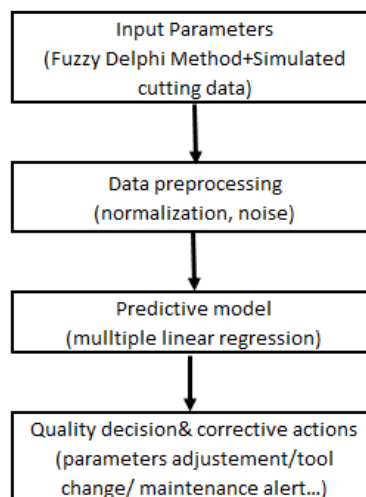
Input Parameters
(Fuzzy Delphi Method+Simulated cutting data)

Data preprocessing
(normalization, noise)

Predictive model
(mulltiple linear regression)

Quality decision& corrective actions
(parameters adjustement/tool change/ maintenance alert...)